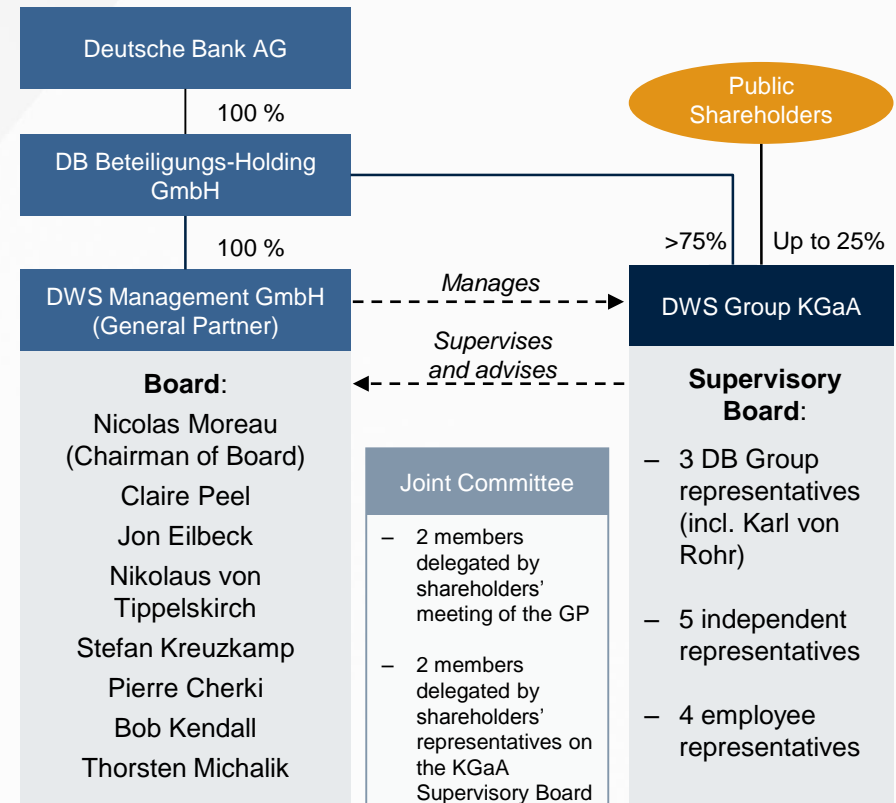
Deutsche Bank AG

100 %

DB Beteiligungs-Holding GmbH

100 %

Public Shareholders

>75%

Up to 25%

DWS Management GmbH (General Partner)

Manages

DWS Group KGaA

Supervises and advises

**Board**:

Nicolas Moreau (Chairman of Board)

Claire Peel

Jon Eilbeck

Nikolaus von Tippelskirch

Stefan Kreuzkamp

Pierre Cherki

Bob Kendall

Thorsten Michalik

Joint Committee

– 2 members delegated by shareholders' meeting of the GP

– 2 members delegated by shareholders' representatives on the KGaA Supervisory Board

**Supervisory Board**:

– 3 DB Group representatives (incl. Karl von Rohr)

– 5 independent representatives

– 4 employee representatives